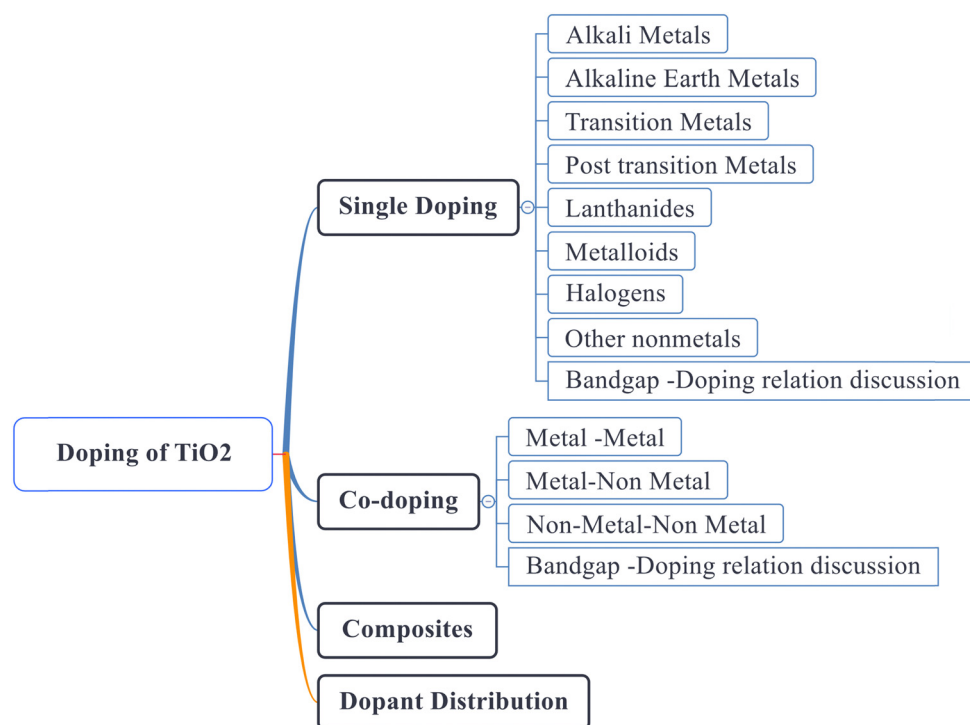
Doping of TiO2

Single Doping

Alkali Metals
Alkaline Earth Metals
Transition Metals
Post transition Metals
Lanthanides
Metalloids
Halogens
Other nonmetals
Bandgap -Doping relation discussion

Co-doping

Metal -Metal
Metal-Non Metal
Non-Metal-Non Metal
Bandgap -Doping relation discussion

Composites

Dopant Distribution